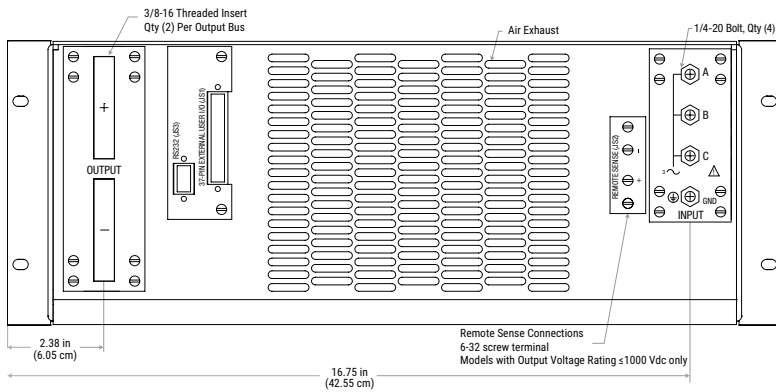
3/8-16 Threaded Insert
Qty (2) Per Output Bus

Air Exhaust

1/4-20 Bolt, Qty (4)

+

OUTPUT

−

RS232 (J3)

37-PIN EXTERNAL USER I/O (J1)

REMOTE SENSE (J2)

-

+

A

B

C

3 ~

GND

INPUT

2.38 in
(6.05 cm)

Remote Sense Connections
6-32 screw terminal
Models with Output Voltage Rating ≤1000 Vdc only

16.75 in
(42.55 cm)